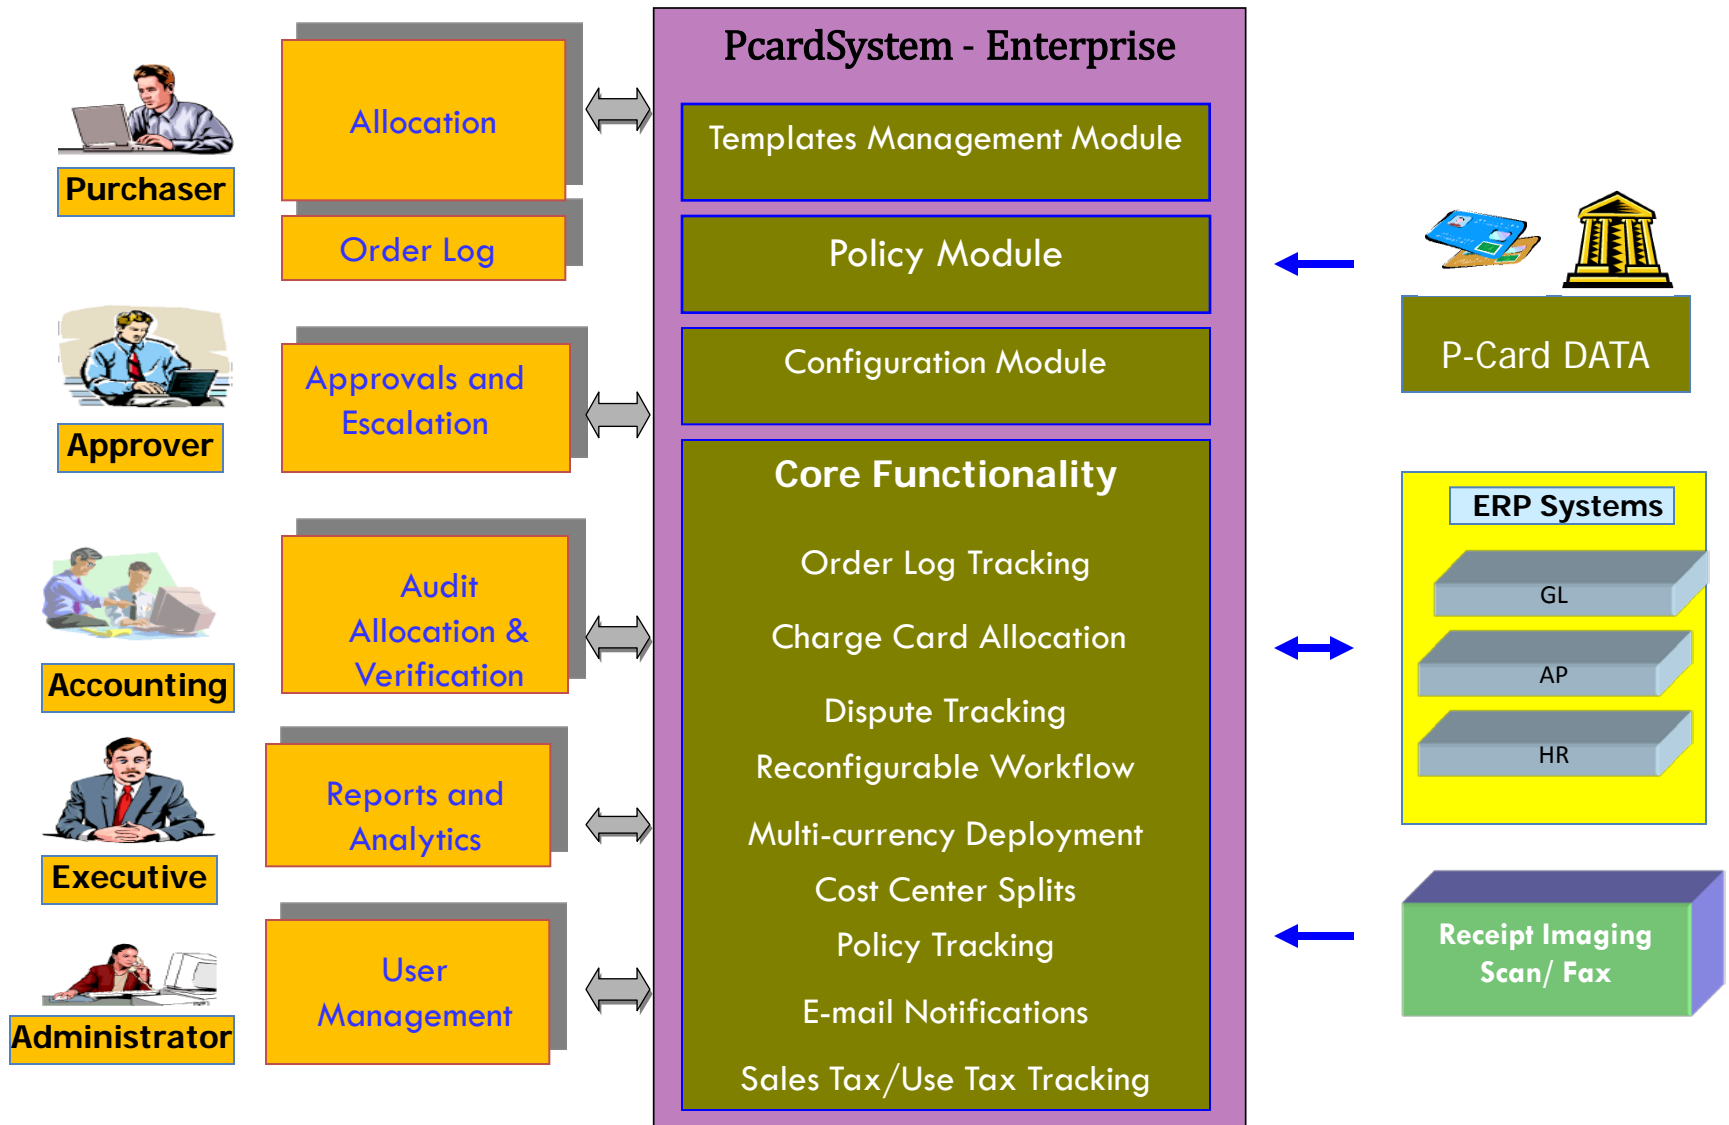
Purchaser

Allocation

Order Log

Approver

Approvals and Escalation

Accounting

Audit Allocation & Verification

Executive

Reports and Analytics

Administrator

User Management

PcardSystem - Enterprise

Templates Management Module

Policy Module

Configuration Module

Core Functionality

Order Log Tracking

Charge Card Allocation

Dispute Tracking

Reconfigurable Workflow

Multi-currency Deployment

Cost Center Splits

Policy Tracking

E-mail Notifications

Sales Tax/Use Tax Tracking

P-Card DATA

ERP Systems

GL

AP

HR

Receipt Imaging Scan/ Fax